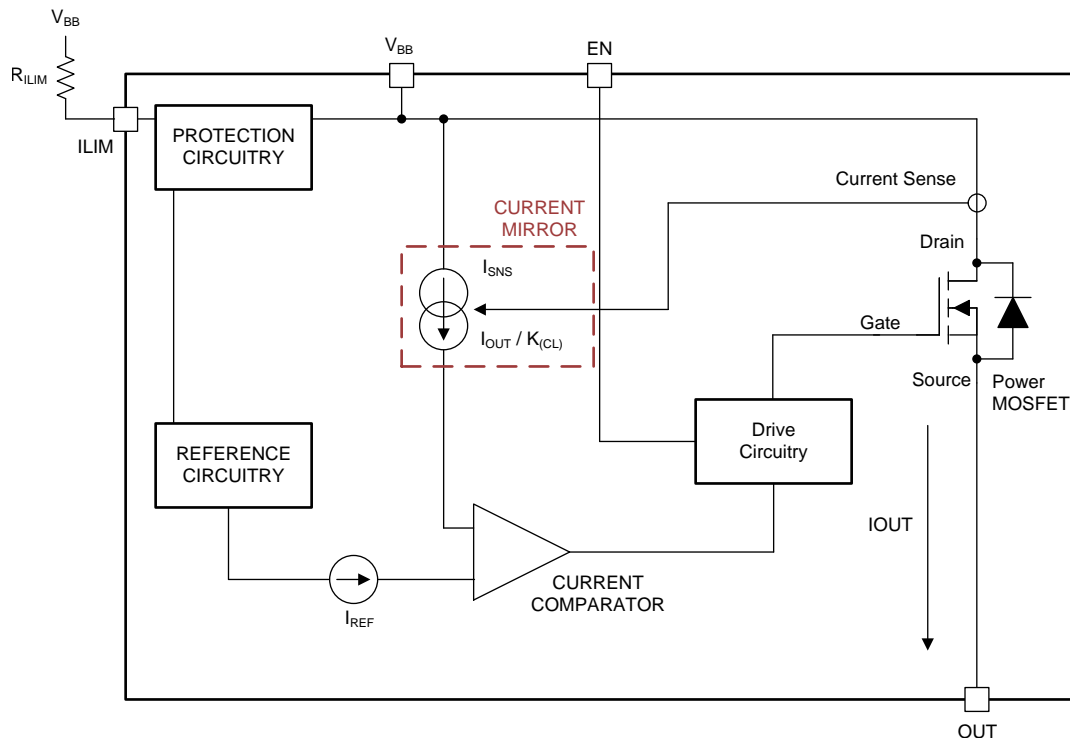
$V_{BB}$

$R_{ILIM}$

ILIM

$V_{BB}$

EN

PROTECTION CIRCUITRY

Current Sense

CURRENT MIRROR

Drain

$I_{SNS}$

$I_{OUT}$ / $K_{(CL)}$

Gate

Source

Power MOSFET

REFERENCE CIRCUITRY

Drive Circuitry

IOUT

$I_{REF}$

CURRENT COMPARATOR

OUT